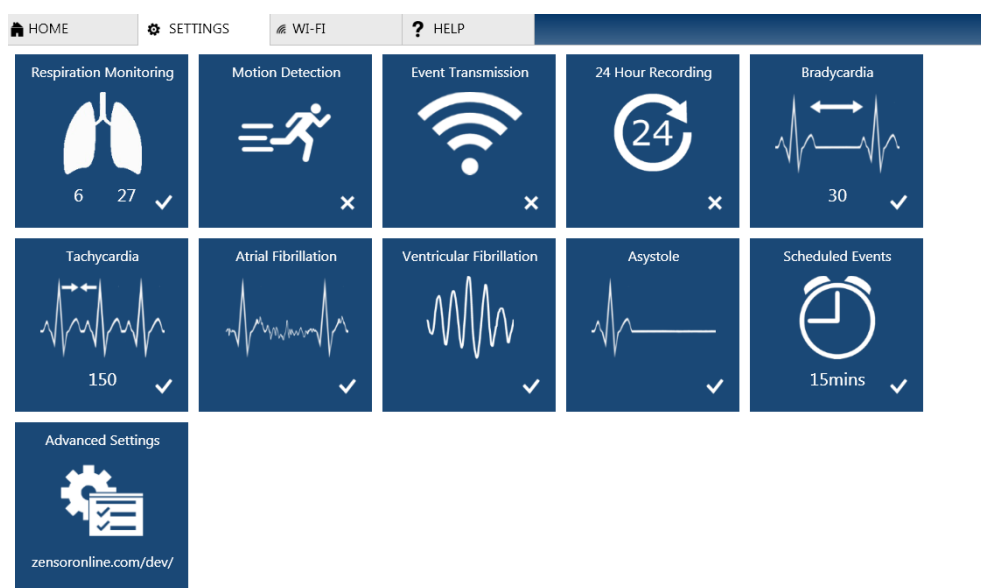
HOME SETTINGS WI-FI ? HELP

Respiration Monitoring
6 27 ✓

Motion Detection
✕

Event Transmission
✕

24 Hour Recording
24
✕

Bradycardia
30 ✓

Tachycardia
150 ✓

Atrial Fibrillation
✓

Ventricular Fibrillation
✓

Asystole
✓

Scheduled Events
15mins ✓

Advanced Settings
zensoronline.com/dev/